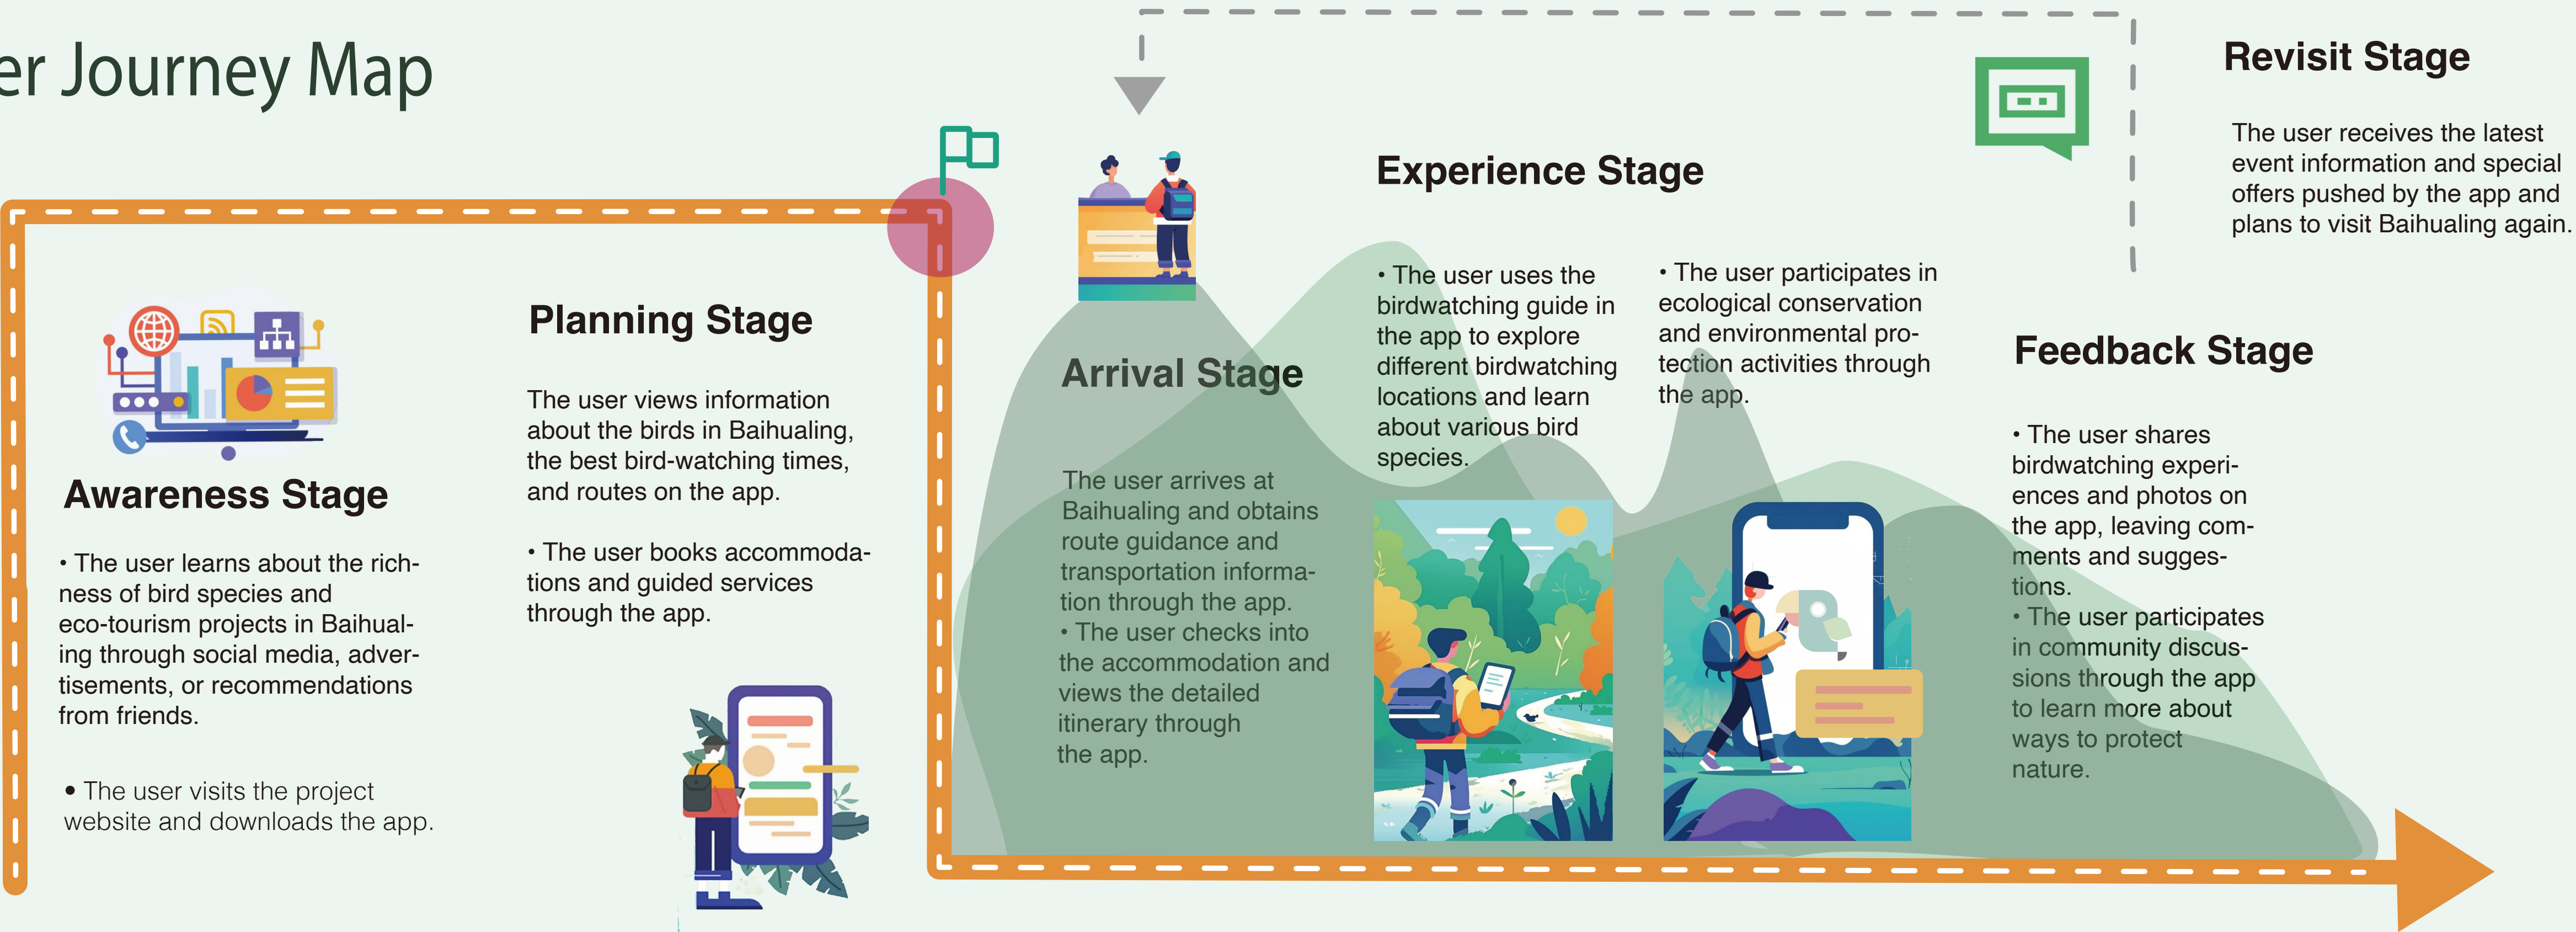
er Journey Map

Awareness Stage

• The user learns about the richness of bird species and eco-tourism projects in Baihualing through social media, advertisements, or recommendations from friends.

• The user visits the project website and downloads the app.

Planning Stage

The user views information about the birds in Baihualing, the best bird-watching times, and routes on the app.

• The user books accommodations and guided services through the app.

Arrival Stage

The user arrives at Baihualing and obtains route guidance and transportation information through the app.
• The user checks into the accommodation and views the detailed itinerary through the app.

Experience Stage

• The user uses the birdwatching guide in the app to explore different birdwatching locations and learn about various bird species.

• The user participates in ecological conservation and environmental protection activities through the app.

Feedback Stage

• The user shares birdwatching experiences and photos on the app, leaving comments and suggestions.
• The user participates in community discussions through the app to learn more about ways to protect nature.

Revisit Stage

The user receives the latest event information and special offers pushed by the app and plans to visit Baihualing again.